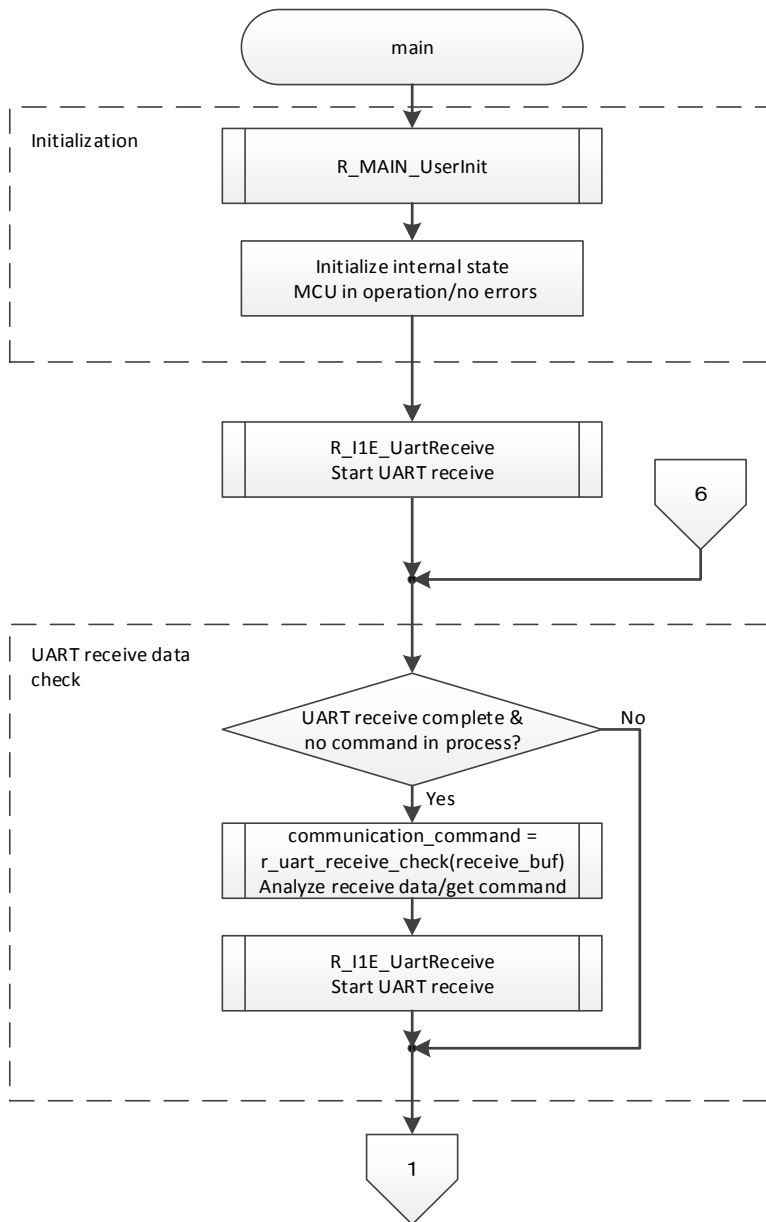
main

Initialization

R_MAIN_UserInit

Initialize internal state
MCU in operation/no errors

R_I1E_UartReceive
Start UART receive

6

UART receive data check

UART receive complete & no command in process?

No

Yes

communication_command = r_uart_receive_check(receive_buf)
Analyze receive data/get command

R_I1E_UartReceive
Start UART receive

1